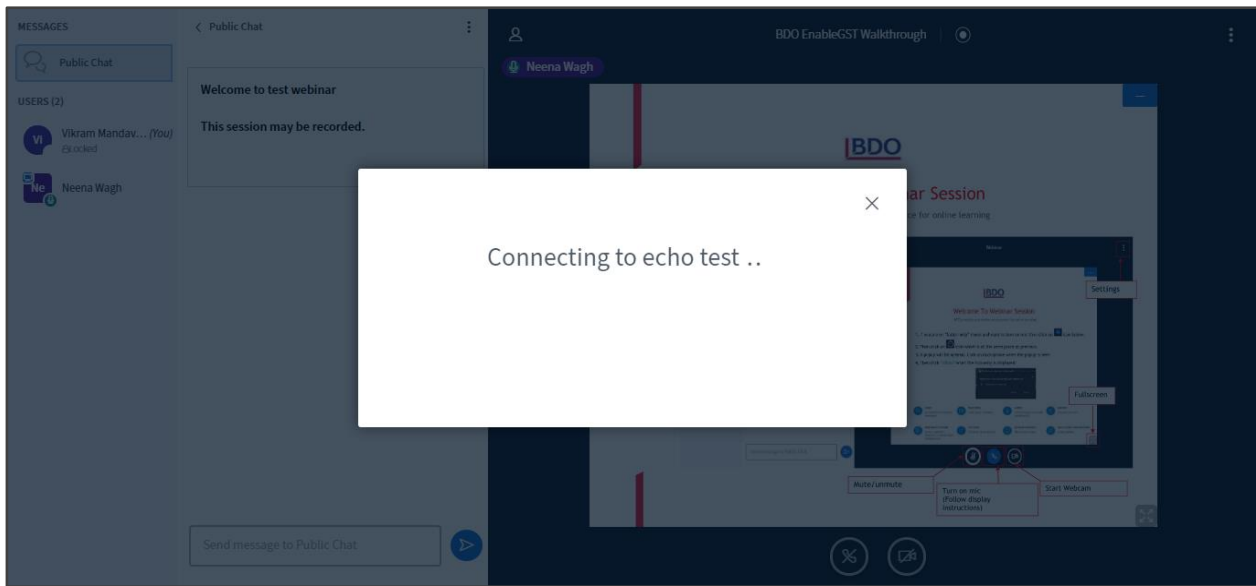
MESSAGES

Public Chat

USERS (2)

VI Vikram Mandav... (You)
Locked

Ne Neena Wagh

< Public Chat

Welcome to test webinar

This session may be recorded.

Send message to Public Chat

BDO EnableGST Walkthrough

Neena Wagh

BDO

ar Session

ce for online learning

BDO

Welcome To Webinar Session

Settings

Fullscreen

Mute/unmute

Turn on mic (Follow display instructions)

Start Webcam

Connecting to echo test ..